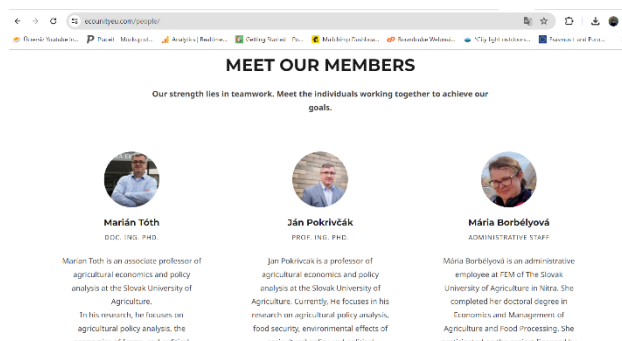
ecounityeu.com/people/

MEET OUR MEMBERS

Our strength lies in teamwork. Meet the individuals working together to achieve our goals.

Marián Tóth
DOC. ING. PHD.

Marian Toth is an associate professor of agricultural economics and policy analysis at the Slovak University of Agriculture.
In his research, he focuses on agricultural policy analysis, the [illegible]

Ján Pokrivčák
PROF. ING. PHD.

Jan Pokrivcak is a professor of agricultural economics and policy analysis at the Slovak University of Agriculture. Currently, He focuses in his research on agricultural policy analysis, food security, environmental effects of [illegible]

Mária Borbélyová
ADMINISTRATIVE STAFF

Mária Borbélyová is an administrative employee at FEM of The Slovak University of Agriculture in Nitra. She completed her doctoral degree in Economics and Management of Agriculture and Food Processing. She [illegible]